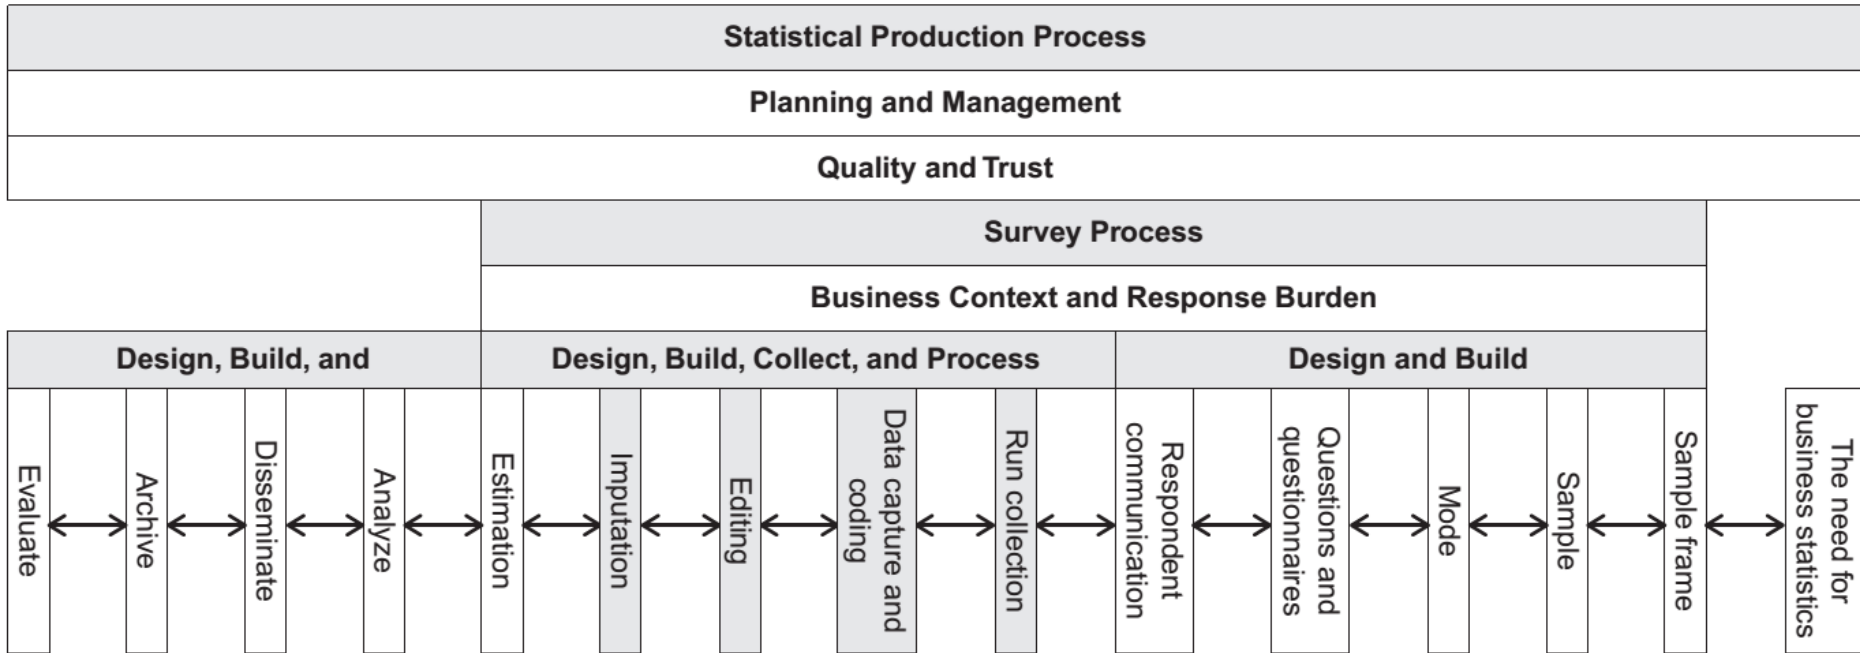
Statistical Production Process

Planning and Management

Quality and Trust

Survey Process

Business Context and Response Burden

Design, Build, and

Design, Build, Collect, and Process

Design and Build

Evaluate

Archive

Disseminate

Analyze

Estimation

Imputation

Editing

Data capture and coding

Run collection

Respondent communication

Questions and questionnaires

Mode

Sample

Sample frame

The need for business statistics